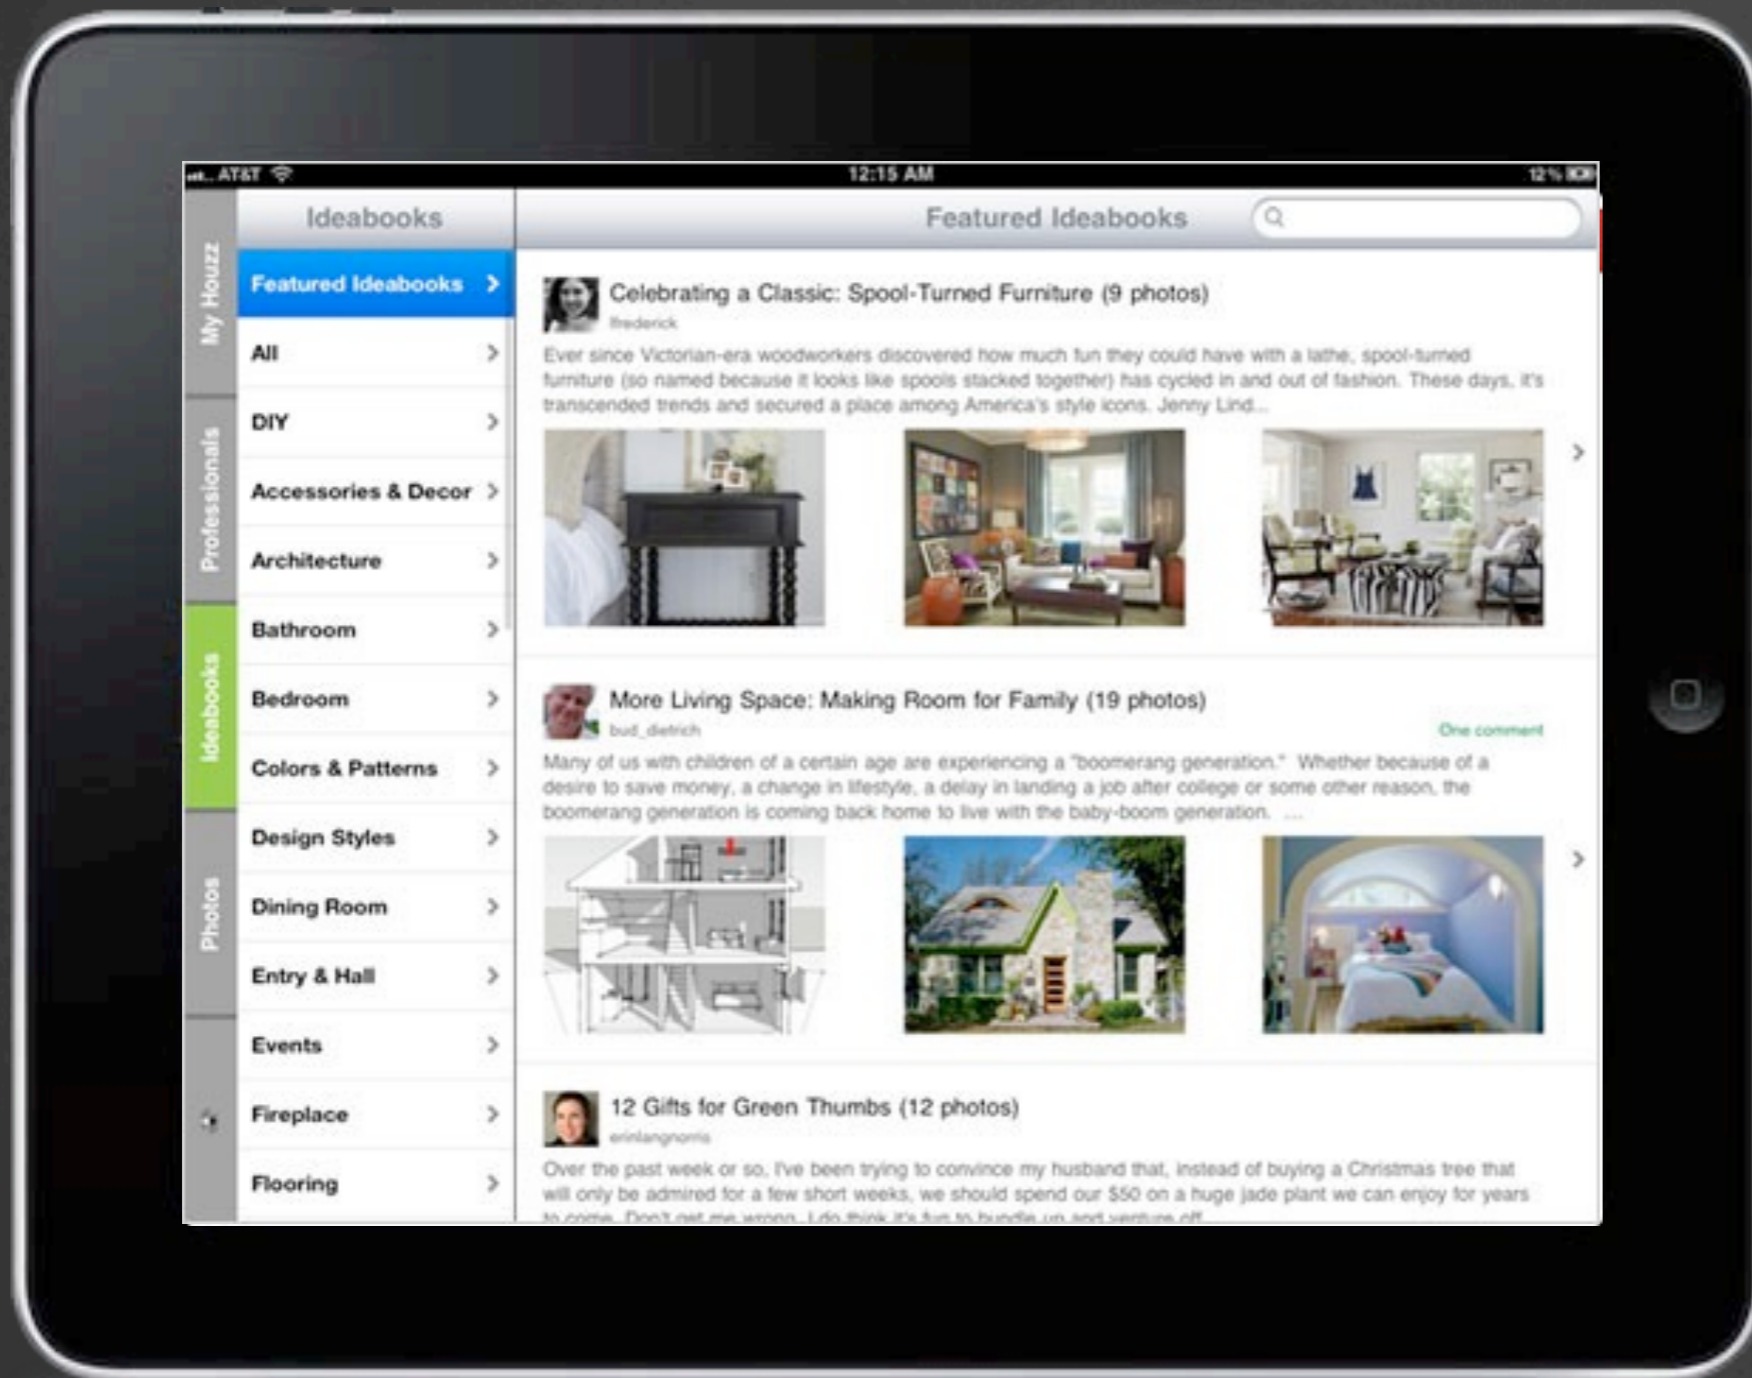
AT&T 12:15 AM 12%

My Houzz
Professionals
Ideabooks
Photos

Ideabooks

Featured Ideabooks >
All >
DIY >
Accessories & Decor >
Architecture >
Bathroom >
Bedroom >
Colors & Patterns >
Design Styles >
Dining Room >
Entry & Hall >
Events >
Fireplace >
Flooring >

Featured Ideabooks

Celebrating a Classic: Spool-Turned Furniture (9 photos)
frederick
Ever since Victorian-era woodworkers discovered how much fun they could have with a lathe, spool-turned furniture (so named because it looks like spools stacked together) has cycled in and out of fashion. These days, it's transcended trends and secured a place among America's style icons. Jenny Lind...

More Living Space: Making Room for Family (19 photos)
bud_dietrich
One comment
Many of us with children of a certain age are experiencing a "boomerang generation." Whether because of a desire to save money, a change in lifestyle, a delay in landing a job after college or some other reason, the boomerang generation is coming back home to live with the baby-boom generation. ...

12 Gifts for Green Thumbs (12 photos)
erinlangnorris
Over the past week or so, I've been trying to convince my husband that, instead of buying a Christmas tree that will only be admired for a few short weeks, we should spend our $50 on a huge jade plant we can enjoy for years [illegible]